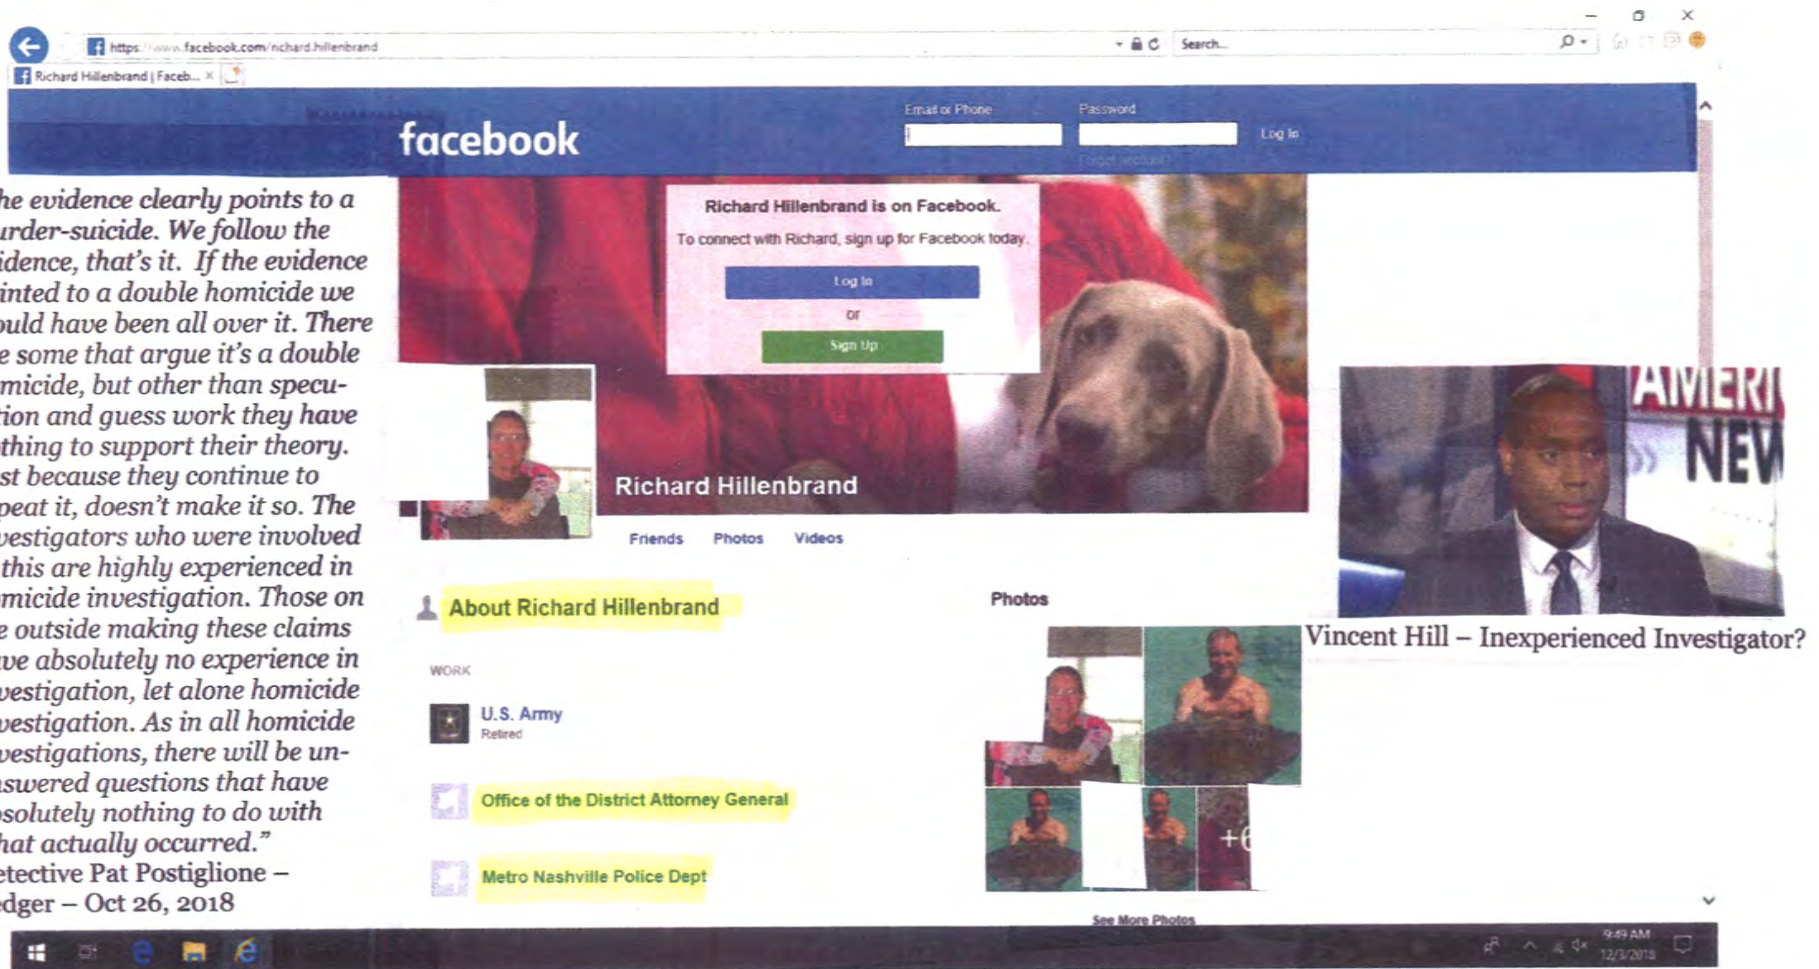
https://www.facebook.com/richard.hillenbrand

Search...

Richard Hillenbrand | Faceb... ×

facebook

Email or Phone

Password

Log In

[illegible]

he evidence clearly points to a urder-suicide. We follow the idence, that's it. If the evidence inted to a double homicide we ould have been all over it. There e some that argue it's a double micide, but other than speculation and guess work they have thing to support their theory. st because they continue to peat it, doesn't make it so. The vestigators who were involved this are highly experienced in micide investigation. Those on e outside making these claims ve absolutely no experience in vestigation, let alone homicide vestigation. As in all homicide vestigations, there will be unswered questions that have solutely nothing to do with hat actually occurred."
etective Pat Postiglione –
dger – Oct 26, 2018

Richard Hillenbrand is on Facebook.

To connect with Richard, sign up for Facebook today.

Log In

or

Sign Up

Richard Hillenbrand

Friends Photos Videos

About Richard Hillenbrand

WORK

U.S. Army
Retired

Office of the District Attorney General

Metro Nashville Police Dept

Photos

+6

See More Photos

AMERI
NEW

Vincent Hill – Inexperienced Investigator?

9:49 AM
12/3/2018